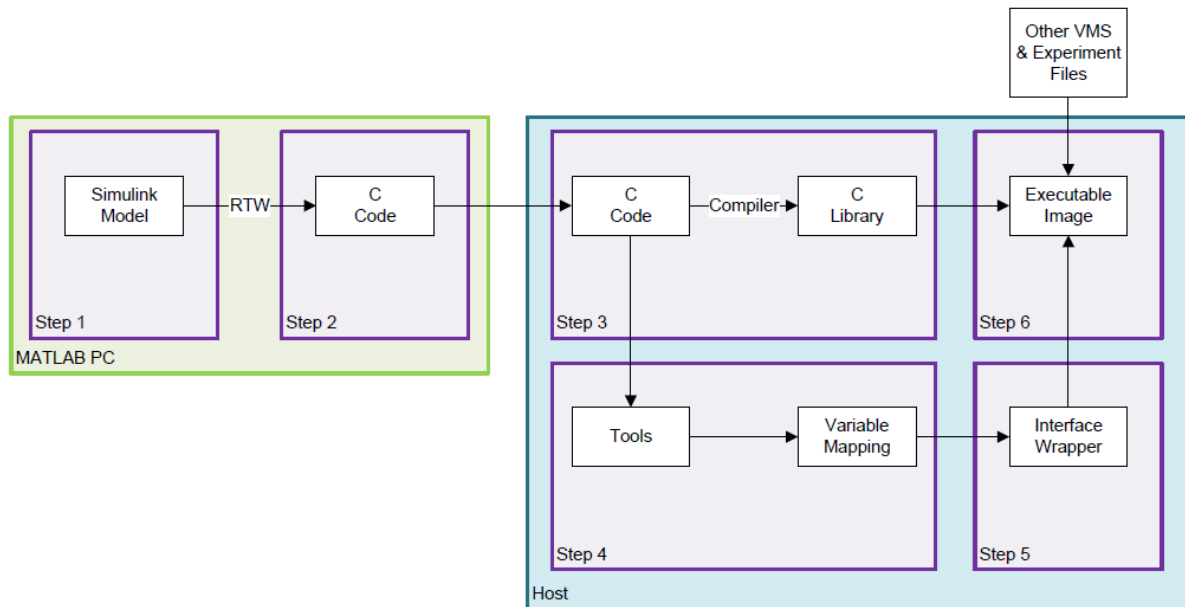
Other VMS & Experiment Files

Simulink Model

RTW

C Code

Step 1

Step 2

MATLAB PC

C Code

Compiler

C Library

Executable Image

Step 3

Step 6

Tools

Variable Mapping

Interface Wrapper

Step 4

Step 5

Host